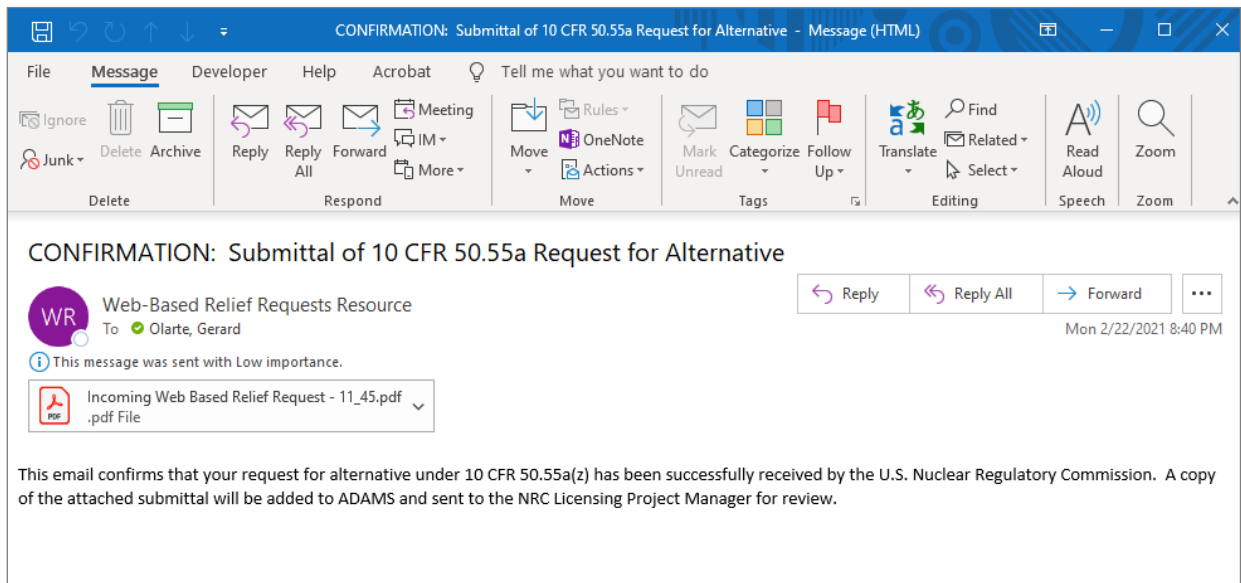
CONFIRMATION: Submittal of 10 CFR 50.55a Request for Alternative - Message (HTML)

File Message Developer Help Acrobat Tell me what you want to do

Ignore
Junk
Delete Archive
Delete

Reply Reply All Forward
Meeting
IM
More
Respond

Move
Rules
OneNote
Actions
Move

Mark Unread Categorize Follow Up
Tags

Translate
Find
Related
Select
Editing

Read Aloud
Speech

Zoom
Zoom

CONFIRMATION: Submittal of 10 CFR 50.55a Request for Alternative

WR
Web-Based Relief Requests Resource
To Olarte, Gerard

Reply Reply All Forward ...

Mon 2/22/2021 8:40 PM

This message was sent with Low importance.

Incoming Web Based Relief Request - 11_45.pdf
.pdf File

This email confirms that your request for alternative under 10 CFR 50.55a(z) has been successfully received by the U.S. Nuclear Regulatory Commission. A copy of the attached submittal will be added to ADAMS and sent to the NRC Licensing Project Manager for review.